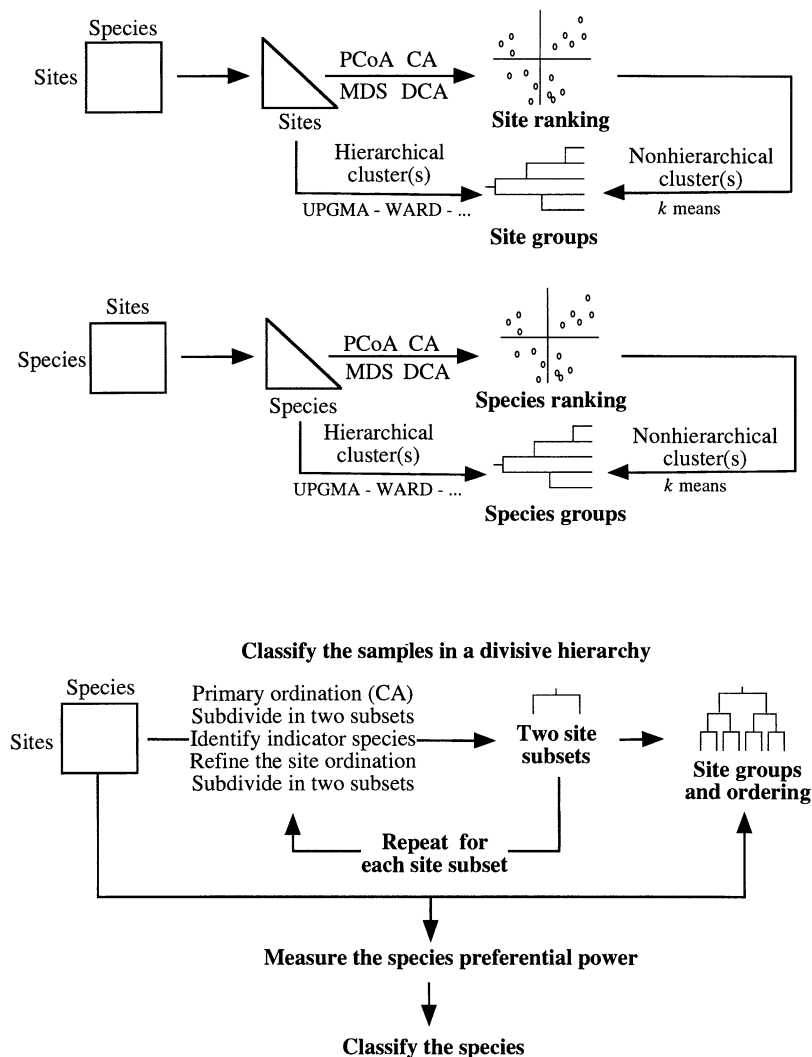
Species

Sites

PCoA CA

MDS DCA

Sites

Site ranking

Hierarchical cluster(s)

UPGMA - WARD - ...

Nonhierarchical cluster(s)

$k$ means

Site groups

Sites

Species

PCoA CA

MDS DCA

Species

Species ranking

Hierarchical cluster(s)

UPGMA - WARD - ...

Nonhierarchical cluster(s)

$k$ means

Species groups

Classify the samples in a divisive hierarchy

Species

Sites

Primary ordination (CA)
Subdivide in two subsets
Identify indicator species
Refine the site ordination
Subdivide in two subsets

Two site subsets

Site groups and ordering

Repeat for each site subset

Measure the species preferential power

Classify the species